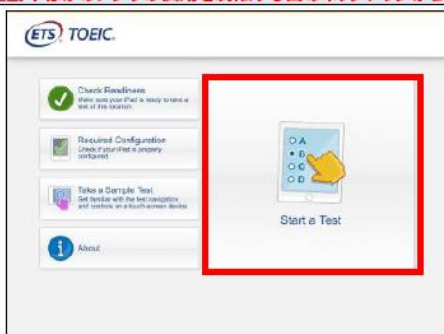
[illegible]

ETS TOEIC.

Check Readiness
Make sure your iPad is ready to take a test at this location.

Required Configuration
Check if your iPad is properly configured.

Take a Sample Test
Get familiar with the test navigation and controls on a touch-screen device.

About

A
B
C
D

Start a Test